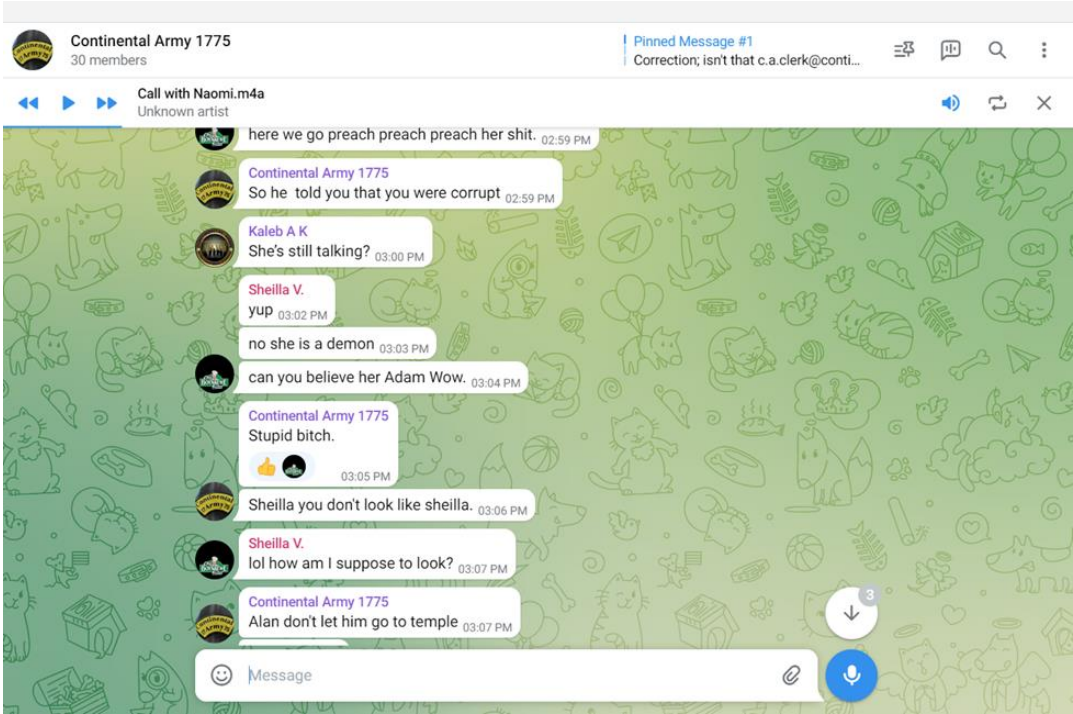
Continental Army 1775
30 members

Pinned Message #1
Correction; isn't that c.a.clerk@conti...

Call with Naomi.m4a
Unknown artist

here we go preach preach preach her shit. 02:59 PM

Continental Army 1775
So he told you that you were corrupt 02:59 PM

Kaleb A K
She's still talking? 03:00 PM

Sheilla V.
yup 03:02 PM

no she is a demon 03:03 PM

can you believe her Adam Wow. 03:04 PM

Continental Army 1775
Stupid bitch.
03:05 PM

Sheilla you don't look like sheilla. 03:06 PM

Sheilla V.
lol how am I suppose to look? 03:07 PM

Continental Army 1775
Alan don't let him go to temple 03:07 PM

3

Message